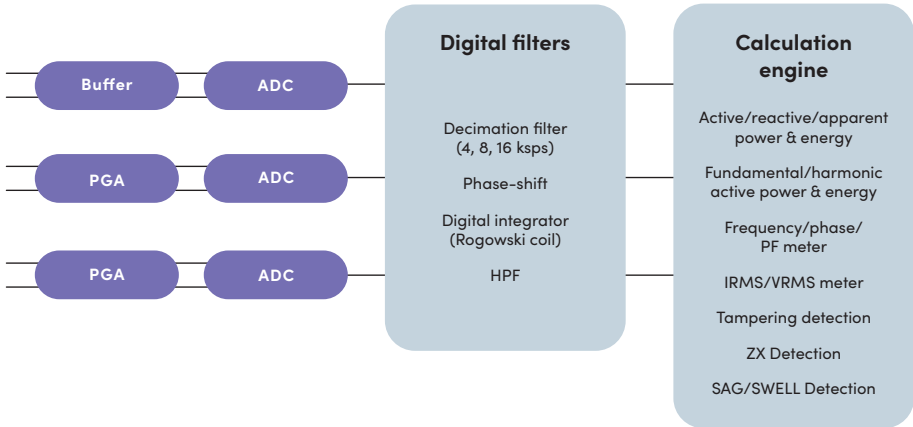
Buffer

ADC

PGA

ADC

PGA

ADC

Digital filters

Decimation filter (4, 8, 16 ksps)

Phase-shift

Digital integrator (Rogowski coil)

HPF

Calculation engine

Active/reactive/apparent power & energy

Fundamental/harmonic active power & energy

Frequency/phase/ PF meter

IRMS/VRMS meter

Tampering detection

ZX Detection

SAG/SWELL Detection